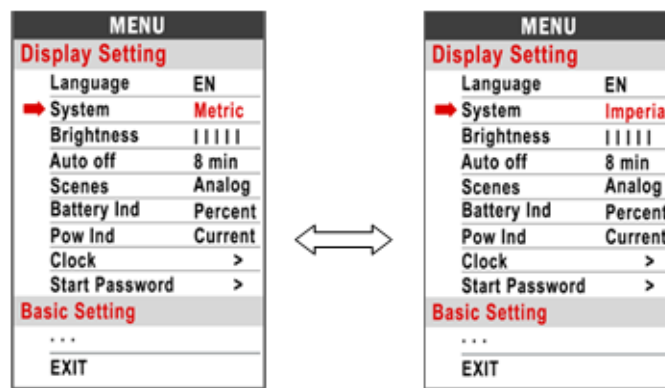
MENU
Display Setting

| | |
|---|---|
| Language | EN |
| System | Metric |
| Brightness | IIIII |
| Auto off | 8 min |
| Scenes | Analog |
| Battery Ind | Percent |
| Pow Ind | Current |
| Clock | > |
| Start Password | > |

Basic Setting
...
EXIT

MENU
Display Setting

| | |
|---|---|
| Language | EN |
| System | Imperia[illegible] |
| Brightness | IIIII |
| Auto off | 8 min |
| Scenes | Analog |
| Battery Ind | Percent |
| Pow Ind | Current |
| Clock | > |
| Start Password | > |

Basic Setting
...
EXIT